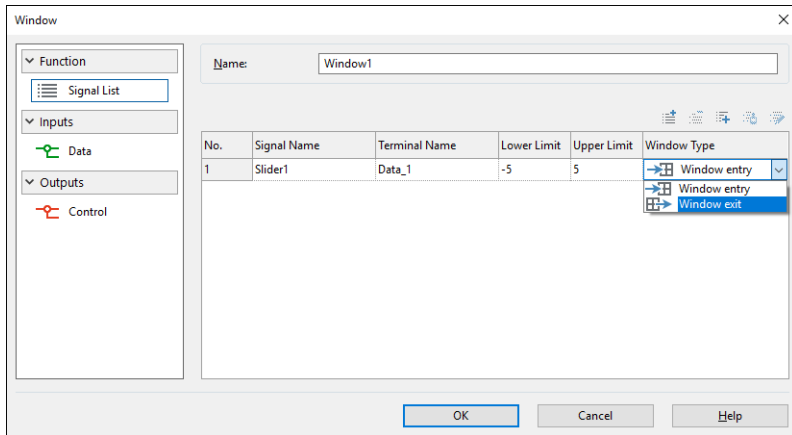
Window

Function
Signal List
Inputs
Data
Outputs
Control

Name: Window1

| No. | Signal Name | Terminal Name | Lower Limit | Upper Limit | Window Type |
|---|---|---|---|---|---|
| 1 | Slider1 | Data_1 | -5 | 5 | Window entry |

Window entry
Window exit

OK
Cancel
Help